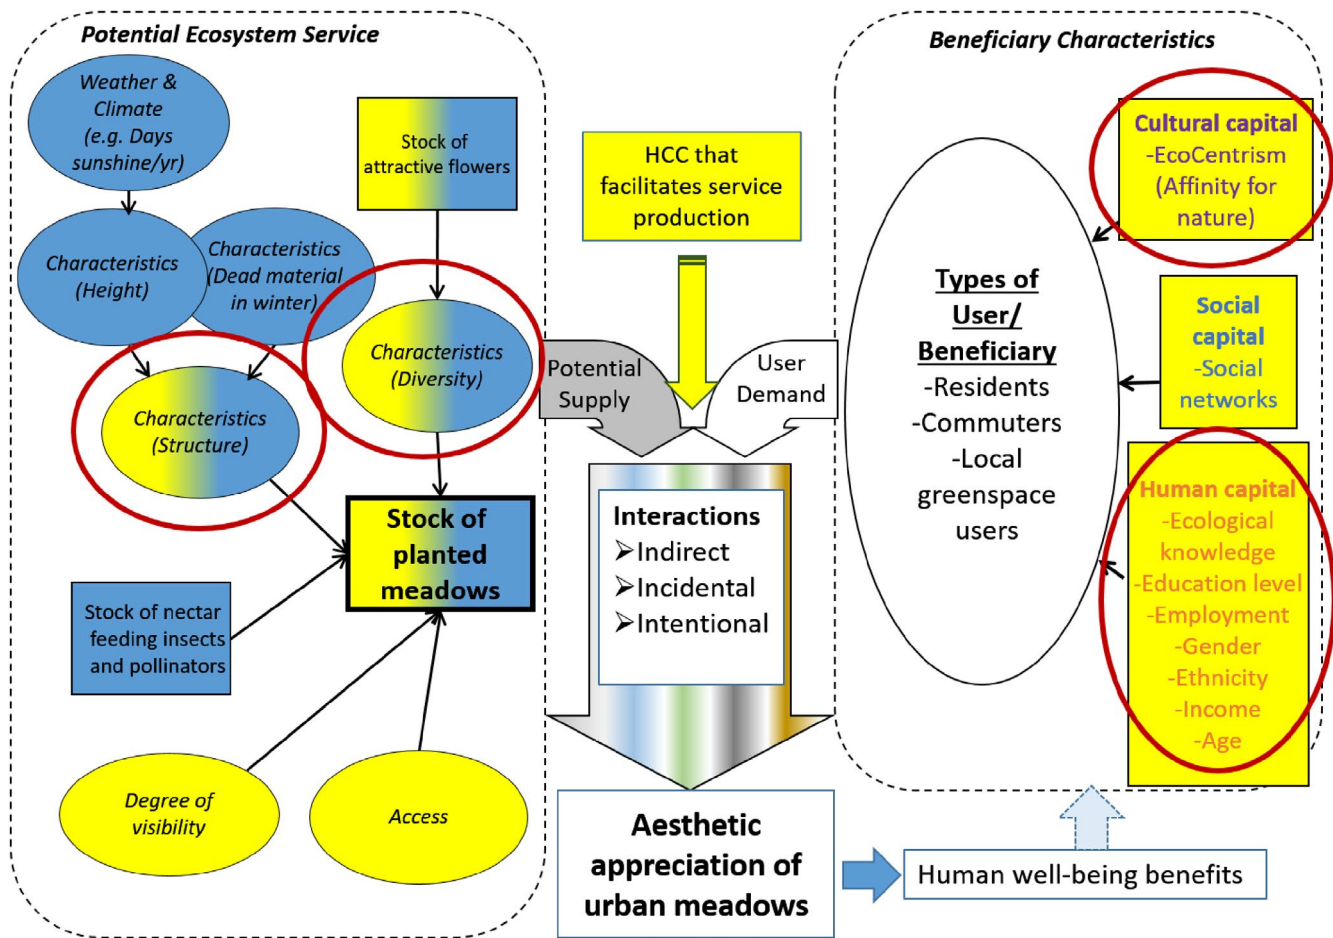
Potential Ecosystem Service

Weather & Climate (e.g. Days sunshine/yr)

Stock of attractive flowers

Characteristics (Height)

Characteristics (Dead material in winter)

Characteristics (Diversity)

Characteristics (Structure)

Stock of planted meadows

Stock of nectar feeding insects and pollinators

Degree of visibility

Access

HCC that facilitates service production

Potential Supply

User Demand

Interactions
➢Indirect
➢Incidental
➢Intentional

Aesthetic appreciation of urban meadows

Human well-being benefits

Beneficiary Characteristics

Types of User/ Beneficiary
-Residents
-Commuters
-Local greenspace users

Cultural capital
-EcoCentrism (Affinity for nature)

Social capital
-Social networks

Human capital
-Ecological knowledge
-Education level
-Employment
-Gender
-Ethnicity
-Income
-Age